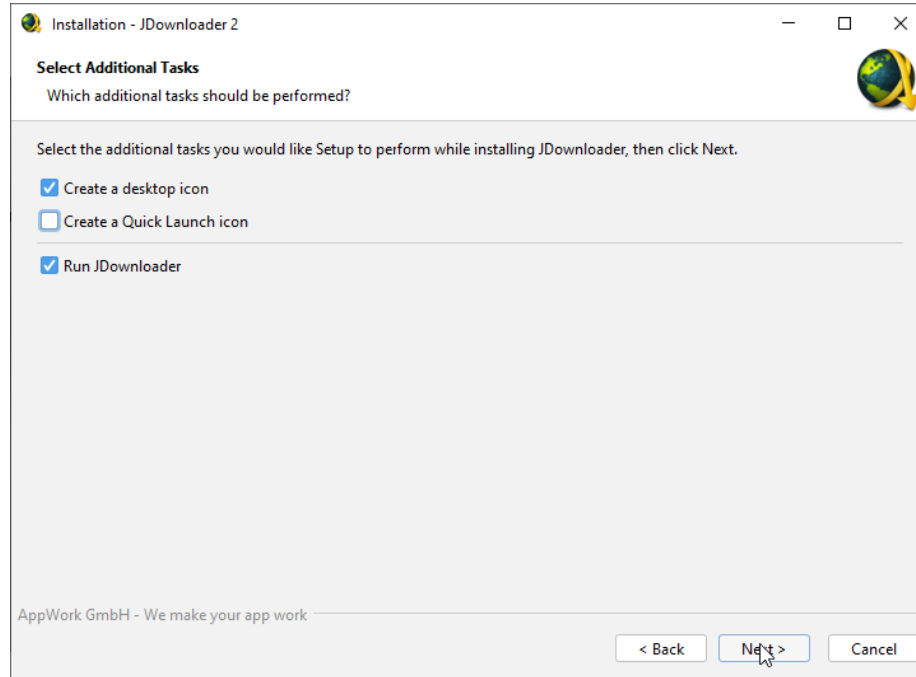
Installation - JDownloader 2

Select Additional Tasks

Which additional tasks should be performed?

Select the additional tasks you would like Setup to perform while installing JDownloader, then click Next.

Create a desktop icon

Create a Quick Launch icon

Run JDownloader

AppWork GmbH - We make your app work

< Back

Next >

Cancel